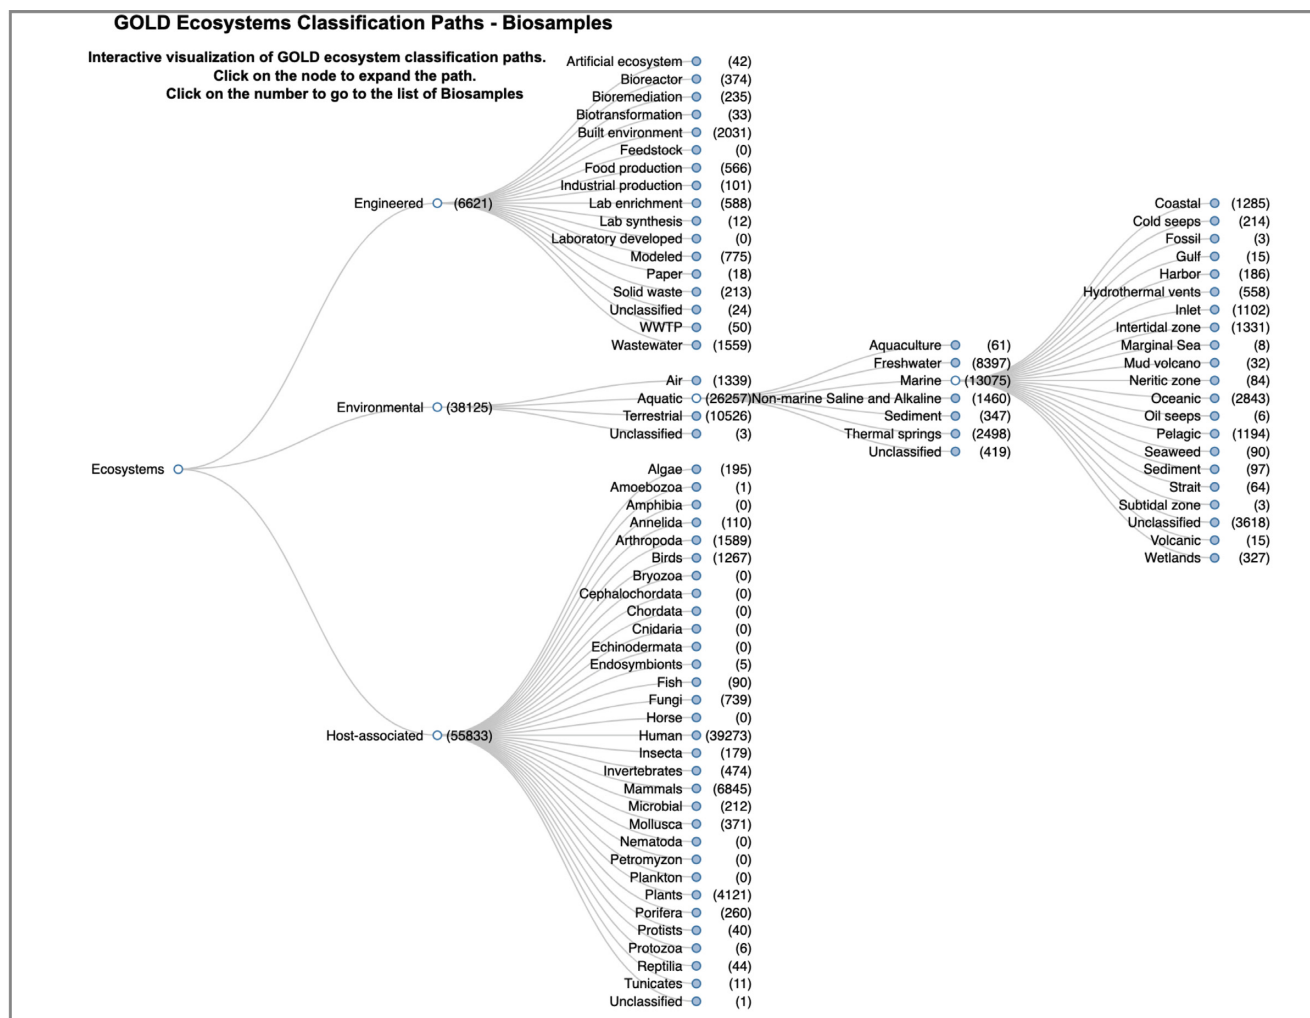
GOLD Ecosystems Classification Paths - Biosamples

Interactive visualization of GOLD ecosystem classification paths.
Click on the node to expand the path.
Click on the number to go to the list of Biosamples

Ecosystems

Engineered (6621)
Artificial ecosystem (42)
Bioreactor (374)
Bioremediation (235)
Biotransformation (33)
Built environment (2031)
Feedstock (0)
Food production (566)
Industrial production (101)
Lab enrichment (588)
Lab synthesis (12)
Laboratory developed (0)
Modeled (775)
Paper (18)
Solid waste (213)
Unclassified (24)
WWTP (50)
Wastewater (1559)

Environmental (38125)
Air (1339)
Aquatic (26257)
Terrestrial (10526)
Unclassified (3)

Aquaculture (61)
Freshwater (8397)
Marine (13075)
Non-marine Saline and Alkaline (1460)
Sediment (347)
Thermal springs (2498)
Unclassified (419)

Coastal (1285)
Cold seeps (214)
Fossil (3)
Gulf (15)
Harbor (186)
Hydrothermal vents (558)
Inlet (1102)
Intertidal zone (1331)
Marginal Sea (8)
Mud volcano (32)
Neritic zone (84)
Oceanic (2843)
Oil seeps (6)
Pelagic (1194)
Seaweed (90)
Sediment (97)
Strait (64)
Subtidal zone (3)
Unclassified (3618)
Volcanic (15)
Wetlands (327)

Host-associated (55833)
Algae (195)
Amoebozoa (1)
Amphibia (0)
Annelida (110)
Arthropoda (1589)
Birds (1267)
Bryozoa (0)
Cephalochordata (0)
Chordata (0)
Cnidaria (0)
Echinodermata (0)
Endosymbionts (5)
Fish (90)
Fungi (739)
Horse (0)
Human (39273)
Insecta (179)
Invertebrates (474)
Mammals (6845)
Microbial (212)
Mollusca (371)
Nematoda (0)
Petromyzon (0)
Plankton (0)
Plants (4121)
Porifera (260)
Protists (40)
Protozoa (6)
Reptilia (44)
Tunicates (11)
Unclassified (1)